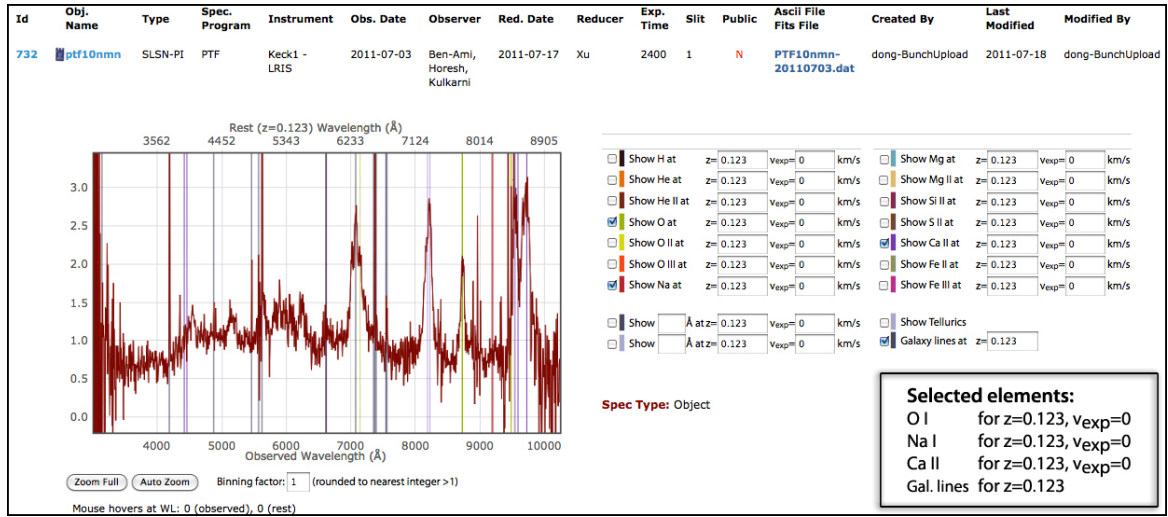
| Id | Obj. Name | Type | Spec. Program | Instrument | Obs. Date | Observer | Red. Date | Reducer | Exp. Time | Slit | Public | Ascii File Fits File | Created By | Last Modified | Modified By |
|---|---|---|---|---|---|---|---|---|---|---|---|---|---|---|---|
| 732 | ptf10nmn | SLSN-PI | PTF | Keck1 - LRIS | 2011-07-03 | Ben-Ami, Horesh, Kulkarni | 2011-07-17 | Xu | 2400 | 1 | N | PTF10nmn-20110703.dat | dong-BunchUpload | 2011-07-18 | dong-BunchUpload |

Rest (z=0.123) Wavelength (Å)
3562 4452 5343 6233 7124 8014 8905
3.0 2.5 2.0 1.5 1.0 0.5 0.0
4000 5000 6000 7000 8000 9000 10000
Observed Wavelength (Å)

Zoom Full Auto Zoom Binning factor: 1 (rounded to nearest integer >1)
Mouse hovers at WL: 0 (observed), 0 (rest)

Show H at z= 0.123 $v_{exp}$= 0 km/s
Show He at z= 0.123 $v_{exp}$= 0 km/s
Show He II at z= 0.123 $v_{exp}$= 0 km/s
Show O at z= 0.123 $v_{exp}$= 0 km/s
Show O II at z= 0.123 $v_{exp}$= 0 km/s
Show O III at z= 0.123 $v_{exp}$= 0 km/s
Show Na at z= 0.123 $v_{exp}$= 0 km/s
Show Mg at z= 0.123 $v_{exp}$= 0 km/s
Show Mg II at z= 0.123 $v_{exp}$= 0 km/s
Show Si II at z= 0.123 $v_{exp}$= 0 km/s
Show S II at z= 0.123 $v_{exp}$= 0 km/s
Show Ca II at z= 0.123 $v_{exp}$= 0 km/s
Show Fe II at z= 0.123 $v_{exp}$= 0 km/s
Show Fe III at z= 0.123 $v_{exp}$= 0 km/s
Show Å at z= 0.123 $v_{exp}$= 0 km/s
Show Å at z= 0.123 $v_{exp}$= 0 km/s
Show Tellurics
Galaxy lines at z= 0.123

Spec Type: Object

Selected elements:
O I for z=0.123, $v_{exp}$=0
Na I for z=0.123, $v_{exp}$=0
Ca II for z=0.123, $v_{exp}$=0
Gal. lines for z=0.123